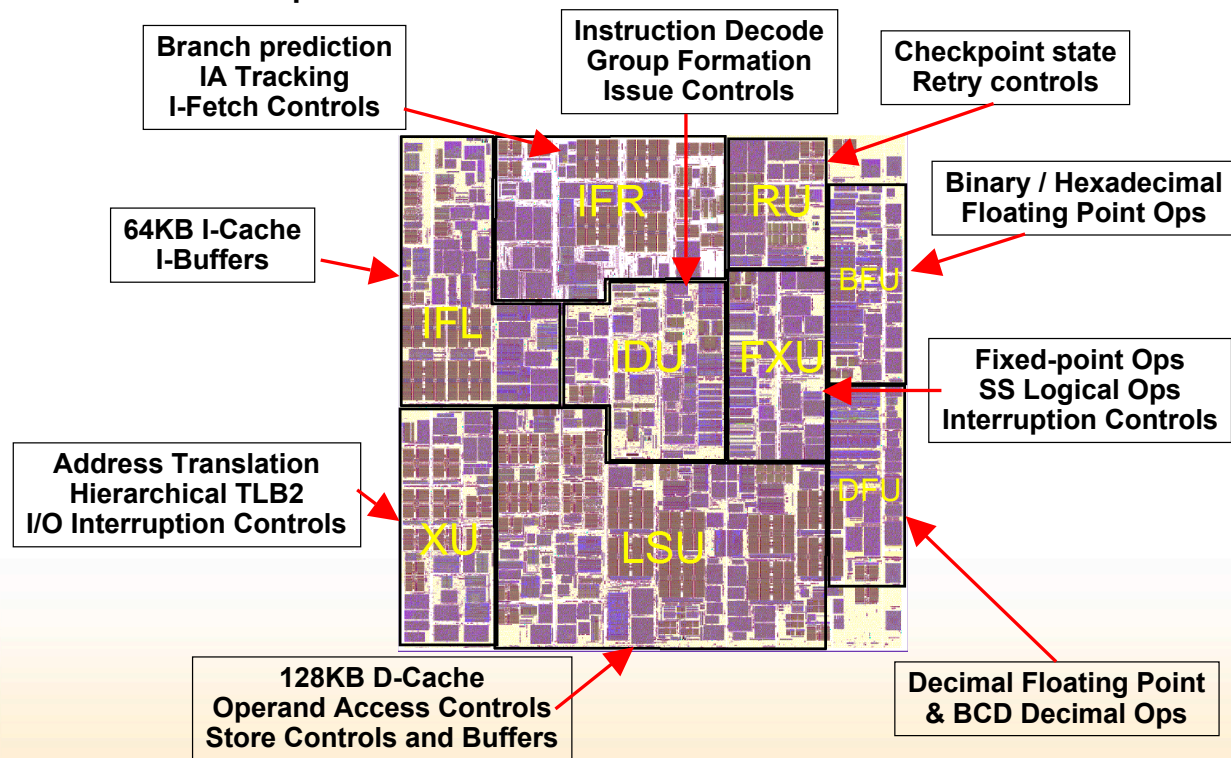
Branch prediction
IA Tracking
I-Fetch Controls

Instruction Decode
Group Formation
Issue Controls

Checkpoint state
Retry controls

Binary / Hexadecimal
Floating Point Ops

64KB I-Cache
I-Buffers

Fixed-point Ops
SS Logical Ops
Interruption Controls

Address Translation
Hierarchical TLB2
I/O Interruption Controls

IFR

RU

BFU

IFL

IDU

FXU

XU

LSU

DFU

128KB D-Cache
Operand Access Controls
Store Controls and Buffers

Decimal Floating Point
& BCD Decimal Ops